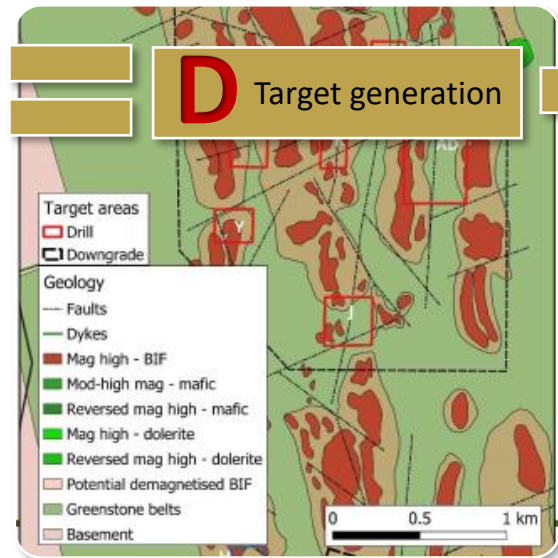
D Target generation

AD

Y

J

Target areas
Drill
Downgrade

Geology
Faults
Dykes
Mag high - BIF
Mod-high mag - mafic
Reversed mag high - mafic
Mag high - dolerite
Reversed mag high - dolerite
Potential demagnetised BIF
Greenstone belts
Basement

0 0.5 1 km